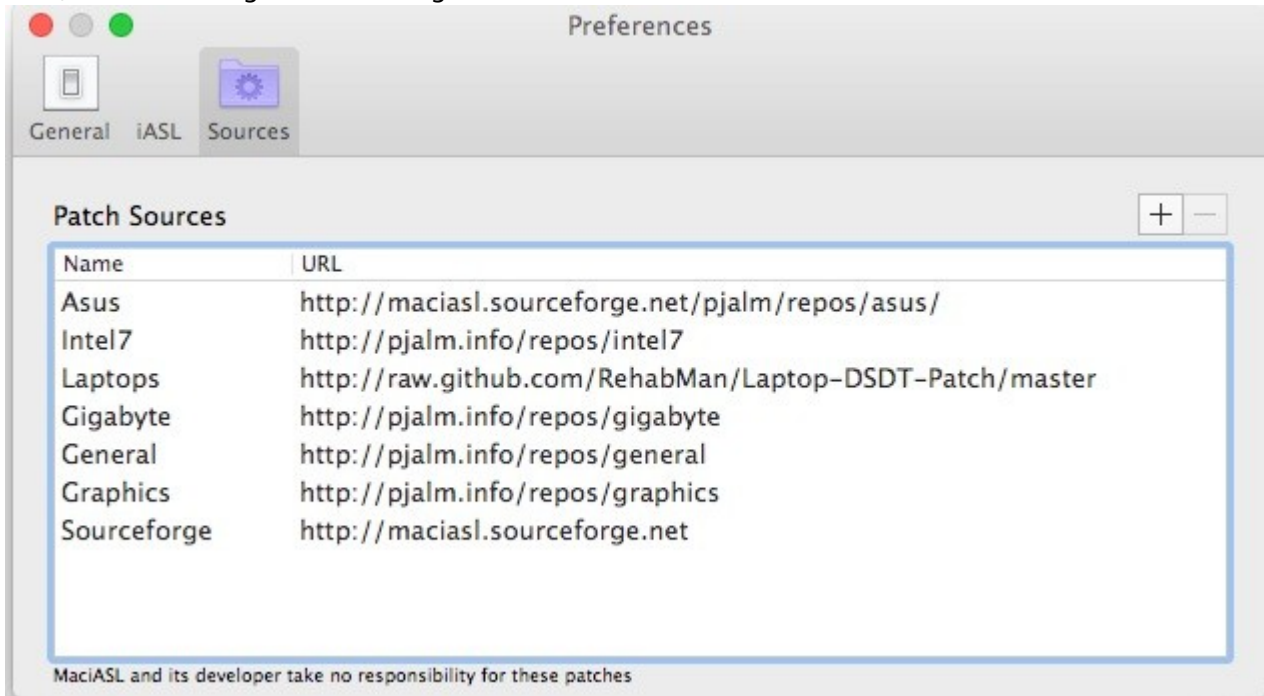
Preferences

General iASL Sources

Patch Sources

+ −

| Name | URL |
|---|---|
| Asus | http://maciasl.sourceforge.net/pjalm/repos/asus/ |
| Intel7 | http://pjalm.info/repos/intel7 |
| Laptops | http://raw.github.com/RehabMan/Laptop-DSDT-Patch/master |
| Gigabyte | http://pjalm.info/repos/gigabyte |
| General | http://pjalm.info/repos/general |
| Graphics | http://pjalm.info/repos/graphics |
| Sourceforge | http://maciasl.sourceforge.net |

MaciASL and its developer take no responsibility for these patches